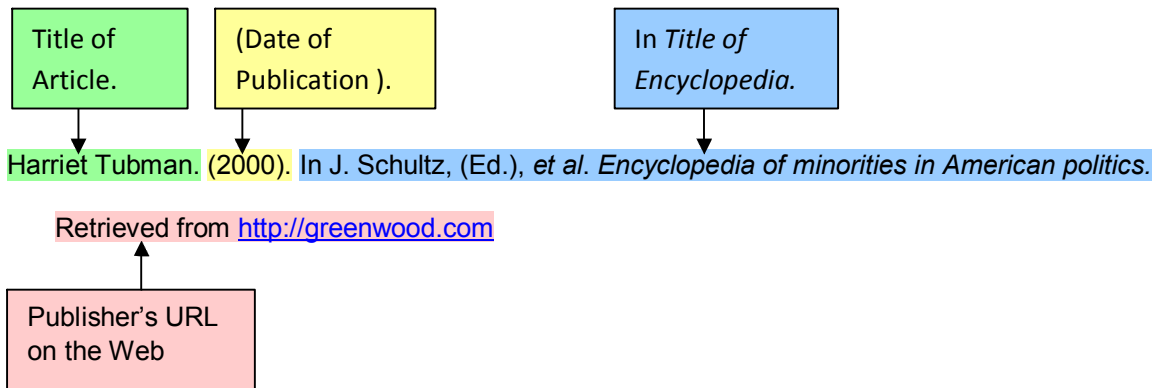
Title of Article.

(Date of Publication ).

In *Title of Encyclopedia.*

Harriet Tubman. (2000). In J. Schultz, (Ed.), *et al*. *Encyclopedia of minorities in American politics.*

Retrieved from http://greenwood.com

Publisher's URL on the Web